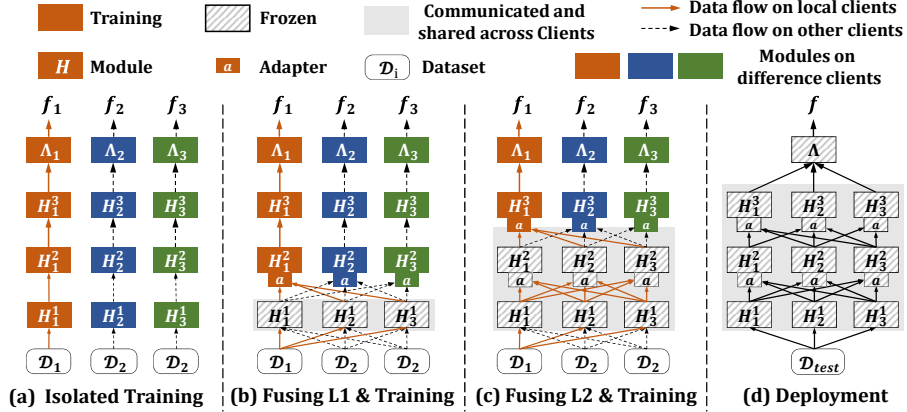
Training
Frozen
Communicated and shared across Clients
Data flow on local clients
Data flow on other clients
$H$ Module
$a$ Adapter
$\mathcal{D}_i$ Dataset
Modules on difference clients

$f_1$ $f_2$ $f_3$
$\Lambda_1$ $\Lambda_2$ $\Lambda_3$
$H_1^3$ $H_2^3$ $H_3^3$
$H_1^2$ $H_2^2$ $H_3^2$
$H_1^1$ $H_2^1$ $H_3^1$
$\mathcal{D}_1$ $\mathcal{D}_2$ $\mathcal{D}_3$
(a) Isolated Training

$f_1$ $f_2$ $f_3$
$\Lambda_1$ $\Lambda_2$ $\Lambda_3$
$H_1^3$ $H_2^3$ $H_3^3$
$H_1^2$ $H_2^2$ $H_3^2$
$a$ $a$ $a$
$H_1^1$ $H_2^1$ $H_3^1$
$\mathcal{D}_1$ $\mathcal{D}_2$ $\mathcal{D}_2$
(b) Fusing L1 & Training

$f_1$ $f_2$ $f_3$
$\Lambda_1$ $\Lambda_2$ $\Lambda_3$
$H_1^3$ $H_2^3$ $H_3^3$
$a$ $a$ $a$
$H_1^2$ $H_2^2$ $H_3^2$
$a$ $a$ $a$
$H_1^1$ $H_2^1$ $H_3^1$
$\mathcal{D}_1$ $\mathcal{D}_2$ $\mathcal{D}_2$
(c) Fusing L2 & Training

$f$
$\Lambda$
$H_1^3$ $H_2^3$ $H_3^3$
$a$ $a$ $a$
$H_1^2$ $H_2^2$ $H_3^2$
$a$ $a$ $a$
$H_1^1$ $H_2^1$ $H_3^1$
$\mathcal{D}_{test}$
(d) Deployment